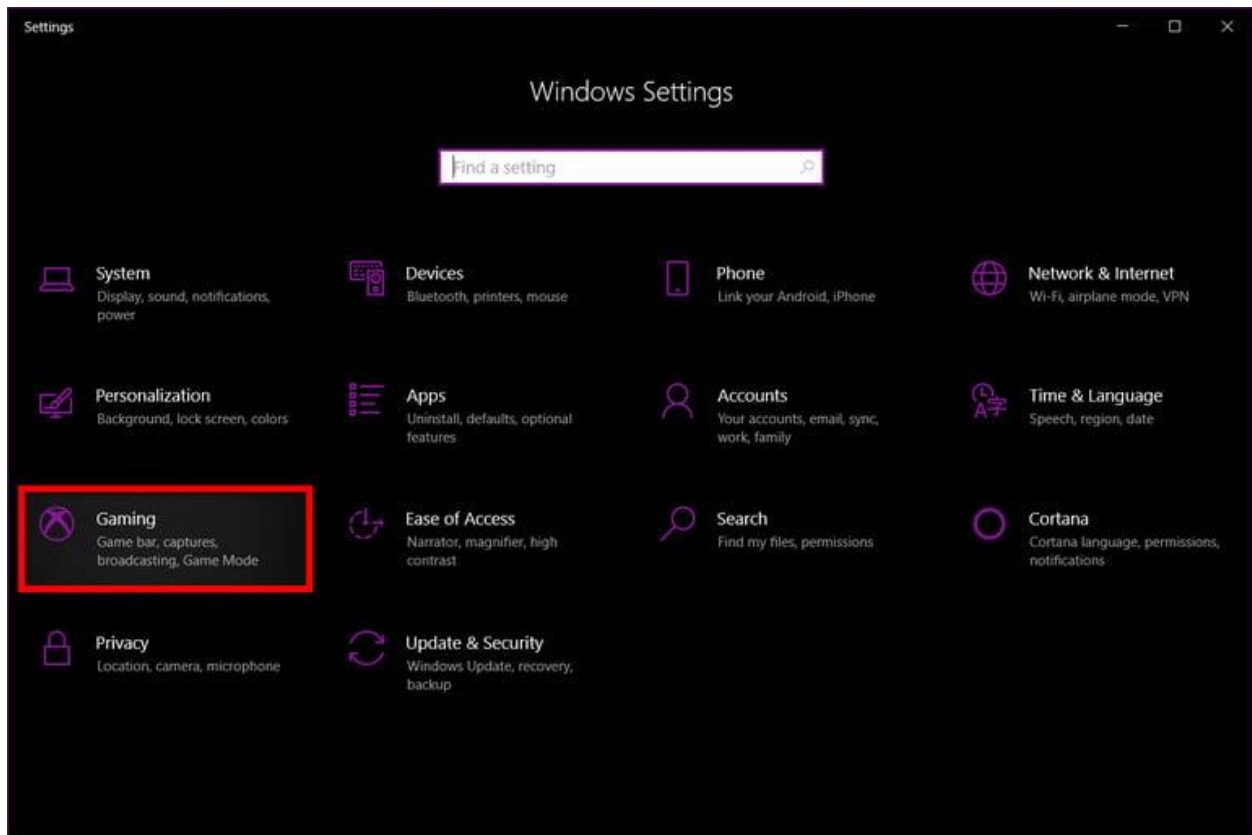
Settings

Windows Settings

Find a setting

System
Display, sound, notifications, power

Devices
Bluetooth, printers, mouse

Phone
Link your Android, iPhone

Network & Internet
Wi-Fi, airplane mode, VPN

Personalization
Background, lock screen, colors

Apps
Uninstall, defaults, optional features

Accounts
Your accounts, email, sync, work, family

Time & Language
Speech, region, date

Gaming
Game bar, captures, broadcasting, Game Mode

Ease of Access
Narrator, magnifier, high contrast

Search
Find my files, permissions

Cortana
Cortana language, permissions, notifications

Privacy
Location, camera, microphone

Update & Security
Windows Update, recovery, backup